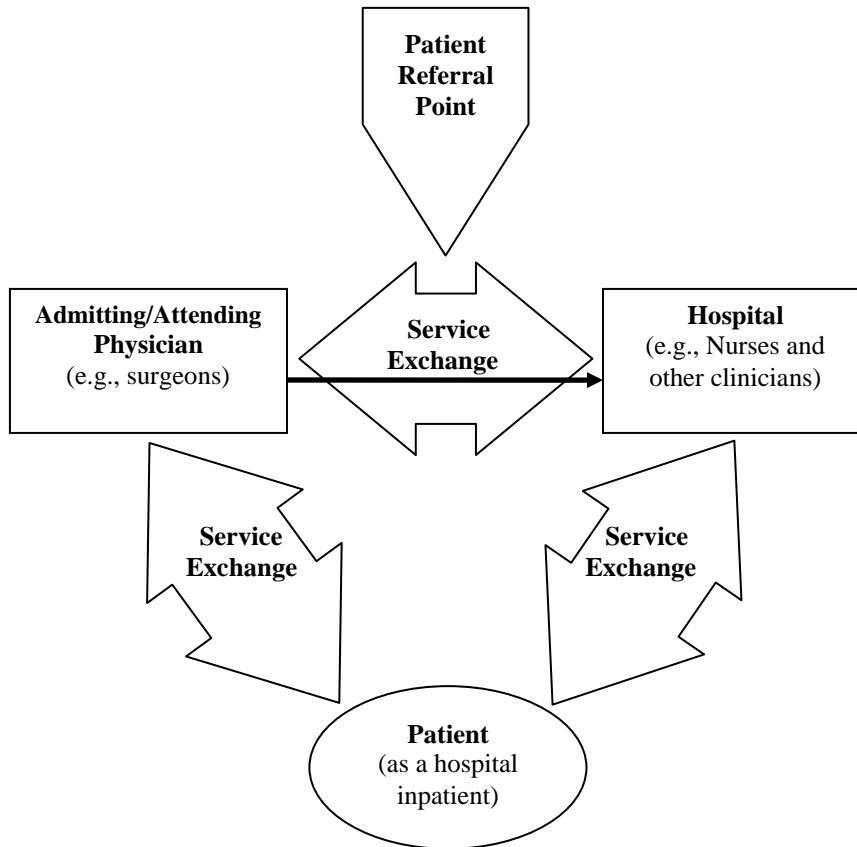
Patient Referral Point

Admitting/Attending Physician
(e.g., surgeons)

Service Exchange

Hospital
(e.g., Nurses and other clinicians)

Service Exchange

Service Exchange

Patient
(as a hospital inpatient)